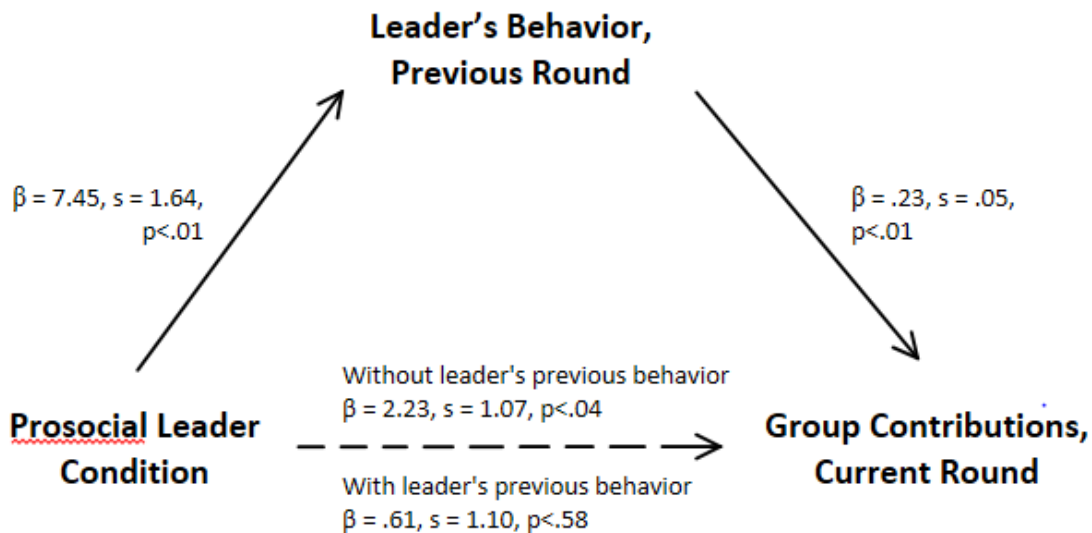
Leader's Behavior, Previous Round

$\beta$ = 7.45, s = 1.64, p<.01

$\beta$ = .23, s = .05, p<.01

Prosocial Leader Condition

Without leader's previous behavior
$\beta$ = 2.23, s = 1.07, p<.04

With leader's previous behavior
$\beta$ = .61, s = 1.10, p<.58

Group Contributions, Current Round